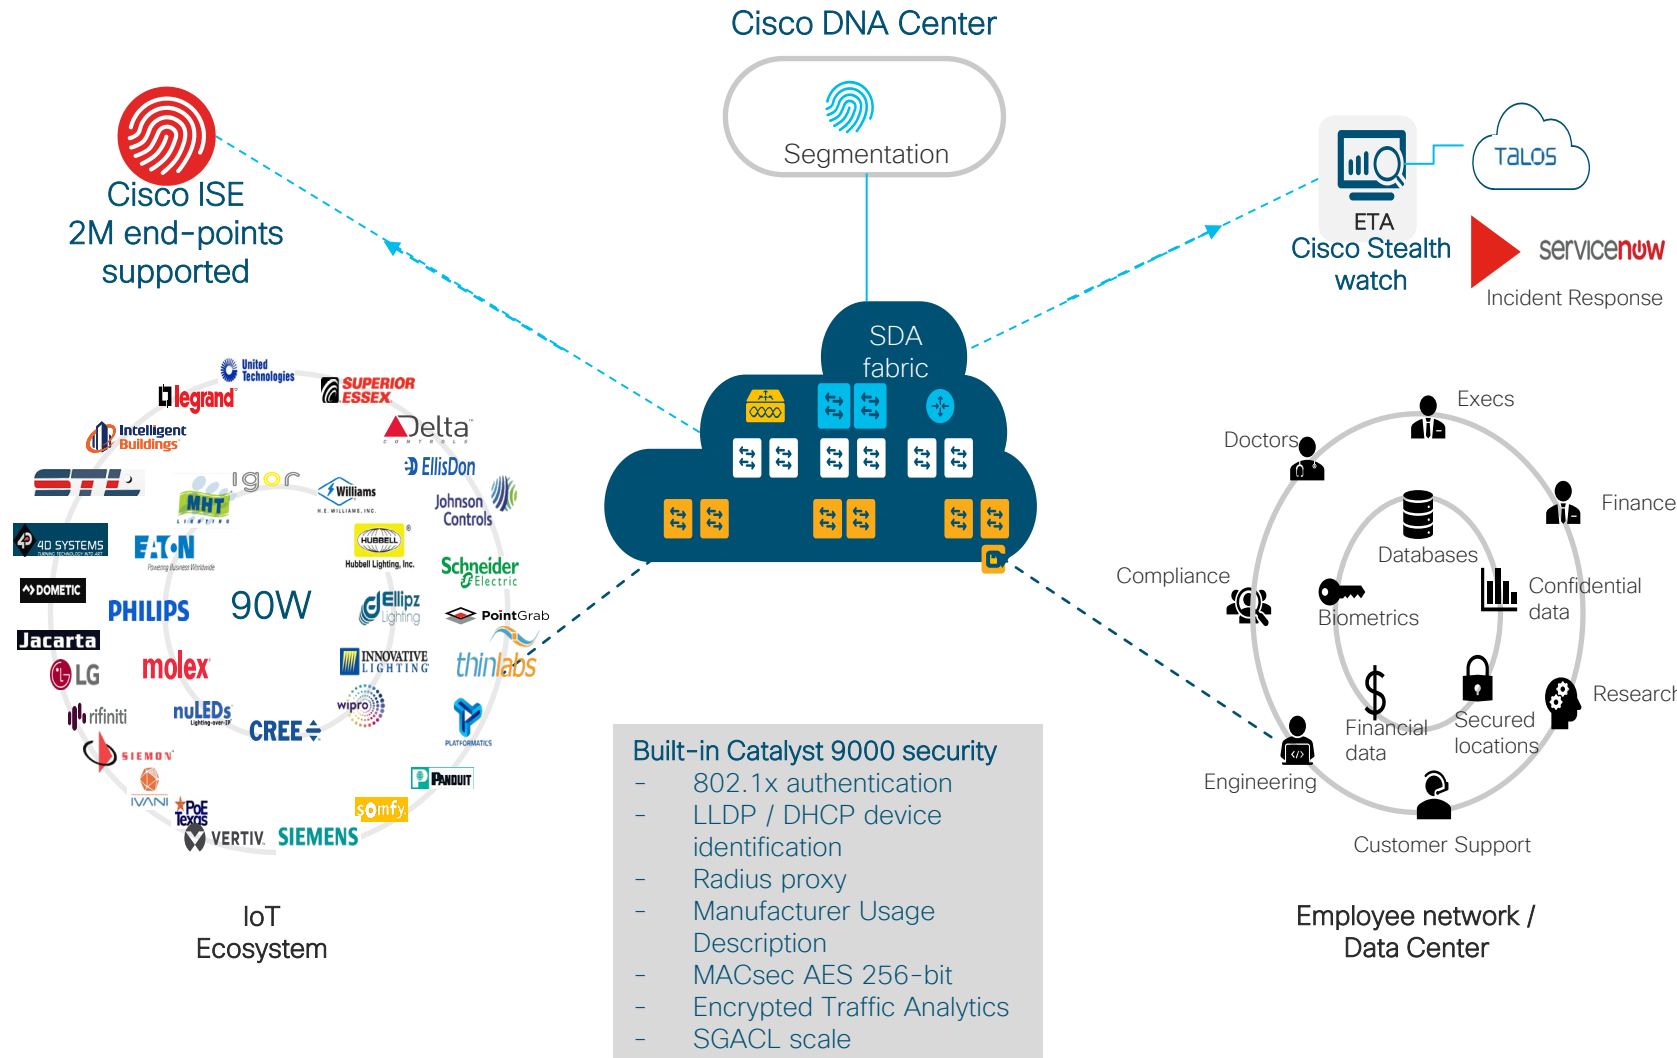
Cisco DNA Center

Segmentation

Cisco ISE
2M end-points
supported

ETA
Cisco Stealth watch

TALOS

servicenow
Incident Response

SDA fabric

United Technologies
legrand
SUPERIOR ESSEX
Intelligent Buildings
Delta CONTROLS
STL
igor
MHT LIGHTING
EllisDon
Williams H.E. WILLIAMS, INC.
Johnson Controls
4D SYSTEMS
EATON Powering Business Worldwide
HUBBELL Hubbell Lighting, Inc.
Schneider Electric
DOMETIC
PHILIPS
90W
Ellipz Lighting
PointGrab
Jacarta
molex
INNOVATIVE LIGHTING
thinlabs
LG
rifiniti
nuLEDs
CREE
wipro
PLATFORMATICS
SIEMON
IVANI
PoE Texas
PANDUIT
somfy
VERTIV
SIEMENS

IoT
Ecosystem

Built-in Catalyst 9000 security
- 802.1x authentication
- LLDP / DHCP device identification
- Radius proxy
- Manufacturer Usage Description
- MACsec AES 256-bit
- Encrypted Traffic Analytics
- SGACL scale

Execs
Doctors
Finance
Databases
Compliance
Confidential data
Biometrics
Research
Financial data
Secured locations
Engineering
Customer Support

Employee network /
Data Center